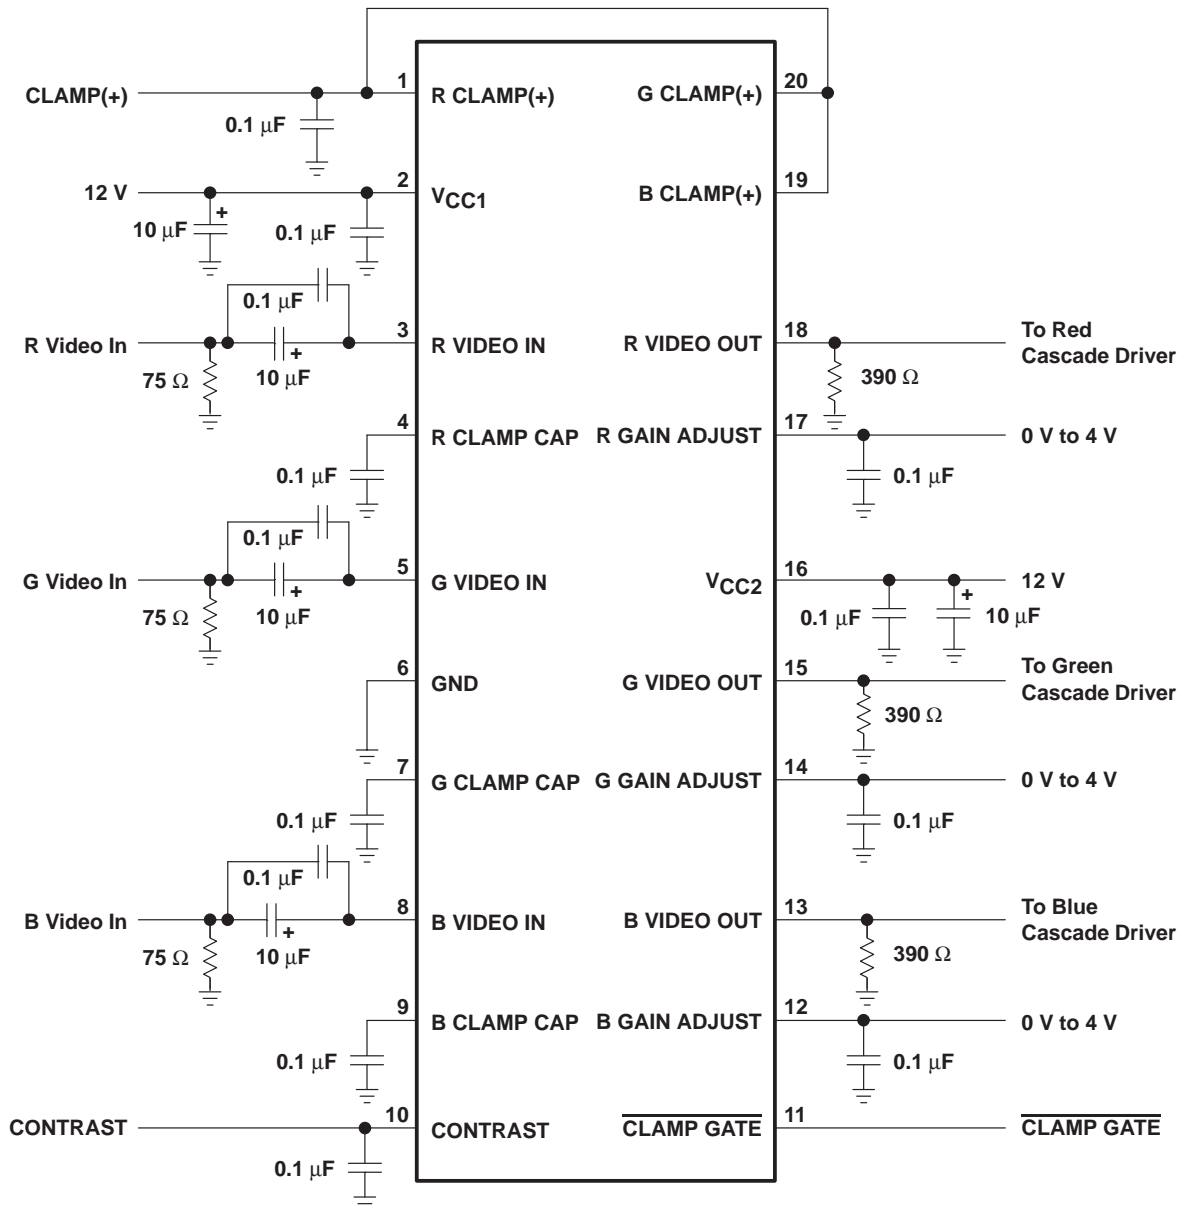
CLAMP(+)
0.1 μF
1 R CLAMP(+)
G CLAMP(+) 20
12 V
10 μF
+
0.1 μF
2 $V_{CC1}$
B CLAMP(+) 19
0.1 μF
R Video In
75 Ω
+
10 μF
3 R VIDEO IN
R VIDEO OUT 18
To Red Cascade Driver
390 Ω
0.1 μF
4 R CLAMP CAP
R GAIN ADJUST 17
0 V to 4 V
0.1 μF
0.1 μF
G Video In
75 Ω
+
10 μF
5 G VIDEO IN
$V_{CC2}$ 16
12 V
0.1 μF
+
10 μF
6 GND
G VIDEO OUT 15
To Green Cascade Driver
390 Ω
0.1 μF
7 G CLAMP CAP
G GAIN ADJUST 14
0 V to 4 V
0.1 μF
0.1 μF
B Video In
75 Ω
+
10 μF
8 B VIDEO IN
B VIDEO OUT 13
To Blue Cascade Driver
390 Ω
0.1 μF
9 B CLAMP CAP
B GAIN ADJUST 12
0 V to 4 V
0.1 μF
CONTRAST
0.1 μF
10 CONTRAST
$\overline{\text{CLAMP GATE}}$ 11
$\overline{\text{CLAMP GATE}}$